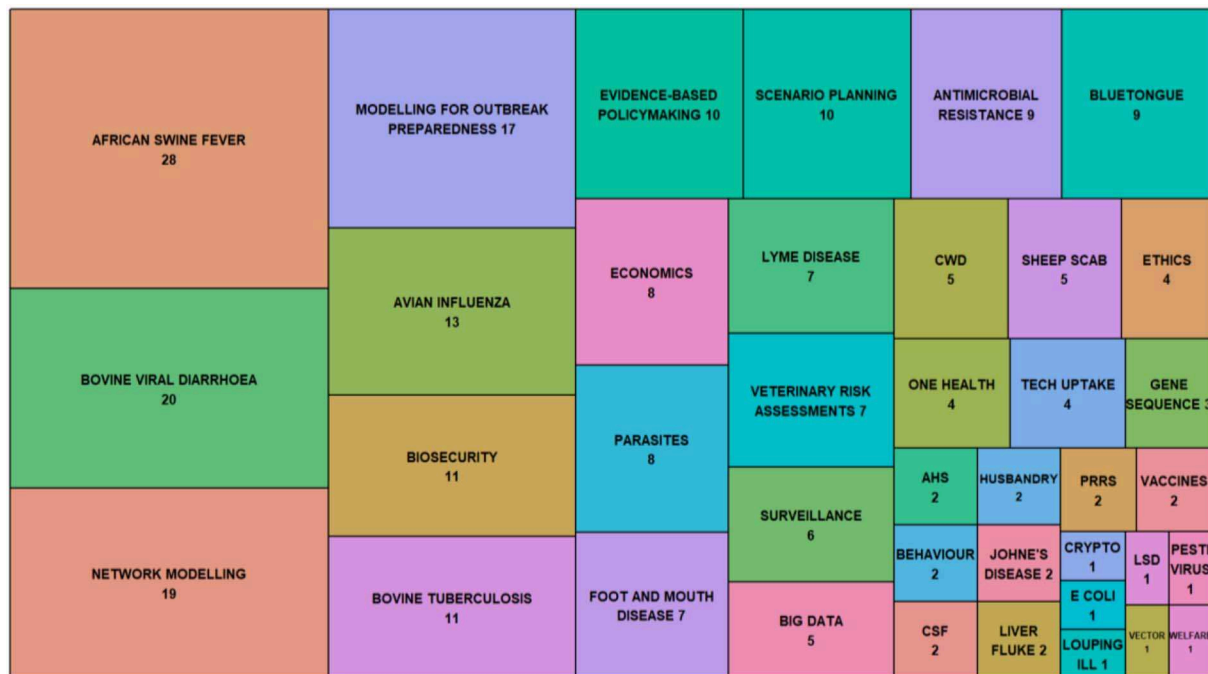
AFRICAN SWINE FEVER
28

BOVINE VIRAL DIARRHOEA
20

NETWORK MODELLING
19

MODELLING FOR OUTBREAK PREPAREDNESS 17

AVIAN INFLUENZA
13

BIOSECURITY
11

BOVINE TUBERCULOSIS
11

EVIDENCE-BASED POLICYMAKING 10

SCENARIO PLANNING
10

ANTIMICROBIAL RESISTANCE 9

BLUETONGUE
9

ECONOMICS
8

PARASITES
8

FOOT AND MOUTH DISEASE 7

LYME DISEASE
7

VETERINARY RISK ASSESSMENTS 7

SURVEILLANCE
6

BIG DATA
5

CWD
5

SHEEP SCAB
5

ETHICS
4

ONE HEALTH
4

TECH UPTAKE
4

GENE SEQUENCE 3

AHS
2

HUSBANDRY
2

PRRS
2

VACCINES
2

BEHAVIOUR
2

JOHNE'S DISEASE 2

CRYPTO
1

LSD
1

PESTI VIRUS
1

E COLI
1

CSF
2

LIVER FLUKE 2

LOUPING ILL 1

VECTOR
1

WELFAR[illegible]
1